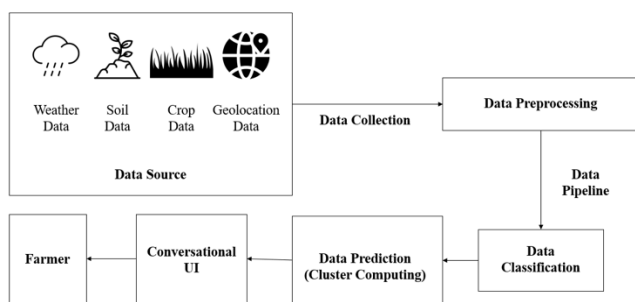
Weather Data

Soil Data

Crop Data

Geolocation Data

Data Source

Data Collection

Data Preprocessing

Data Pipeline

Data Classification

Data Prediction (Cluster Computing)

Conversational UI

Farmer